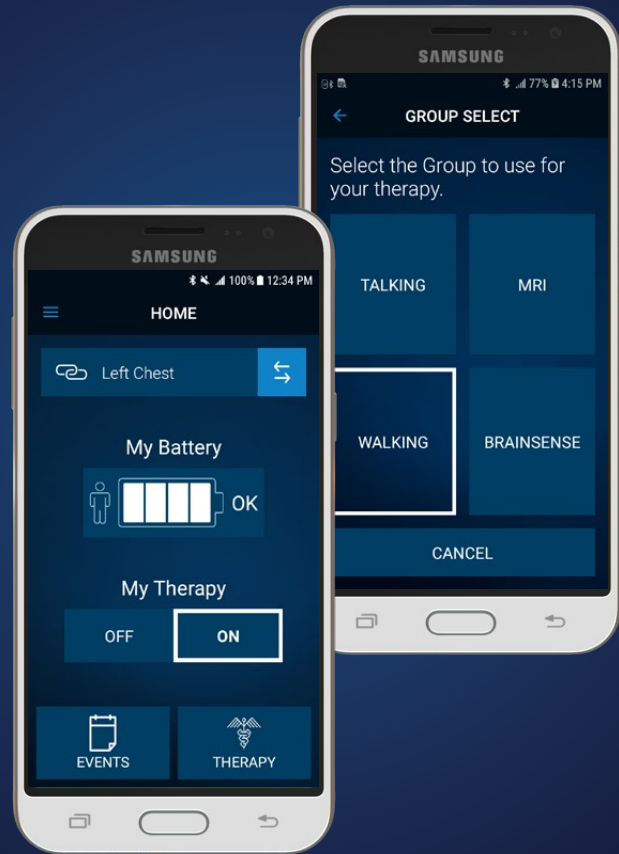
SAMSUNG

77% 4:15 PM

GROUP SELECT

Select the Group to use for your therapy.

TALKING

MRI

WALKING

BRAINSENSE

CANCEL

SAMSUNG

100% 12:34 PM

HOME

Left Chest

My Battery

OK

My Therapy

OFF

ON

EVENTS

THERAPY